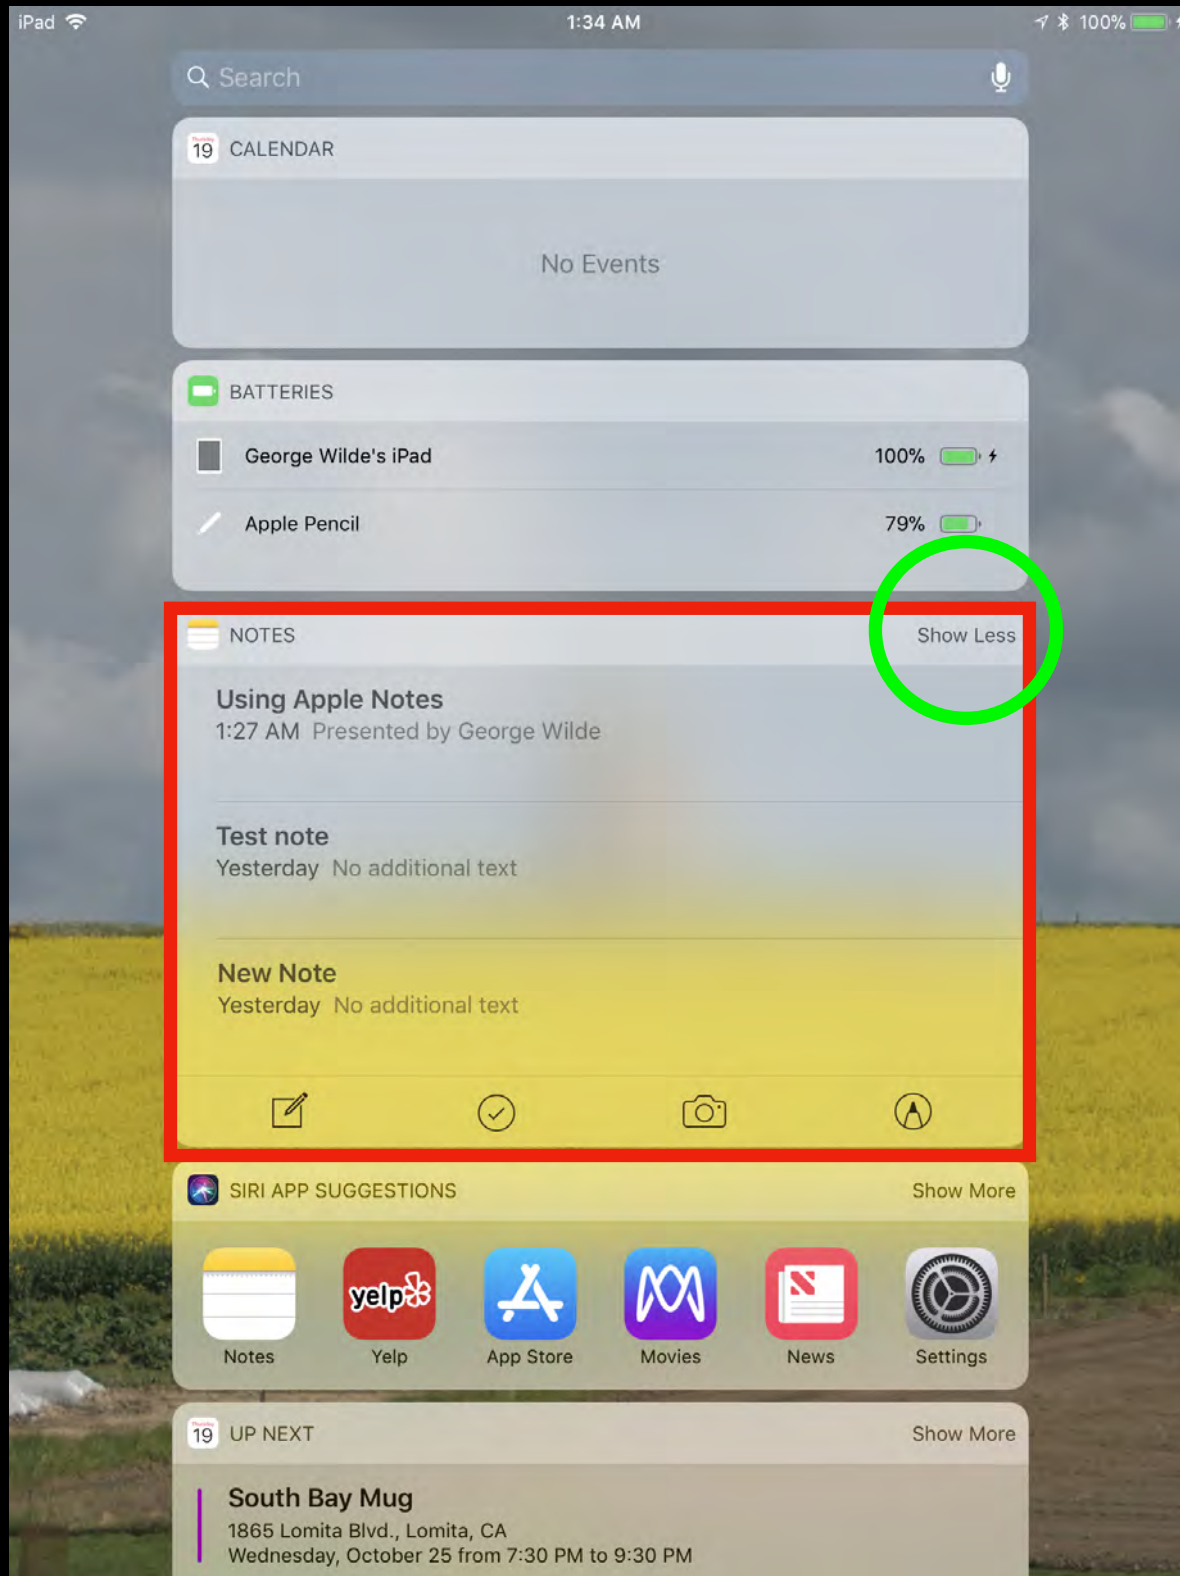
iPad 1:34 AM 100%

Search

19 CALENDAR

No Events

BATTERIES

George Wilde's iPad 100%

Apple Pencil 79%

NOTES Show Less

Using Apple Notes
1:27 AM Presented by George Wilde

Test note
Yesterday No additional text

New Note
Yesterday No additional text

SIRI APP SUGGESTIONS Show More

Notes
yelp
Yelp
App Store
Movies
News
Settings

19 UP NEXT Show More

South Bay Mug
1865 Lomita Blvd., Lomita, CA
Wednesday, October 25 from 7:30 PM to 9:30 PM